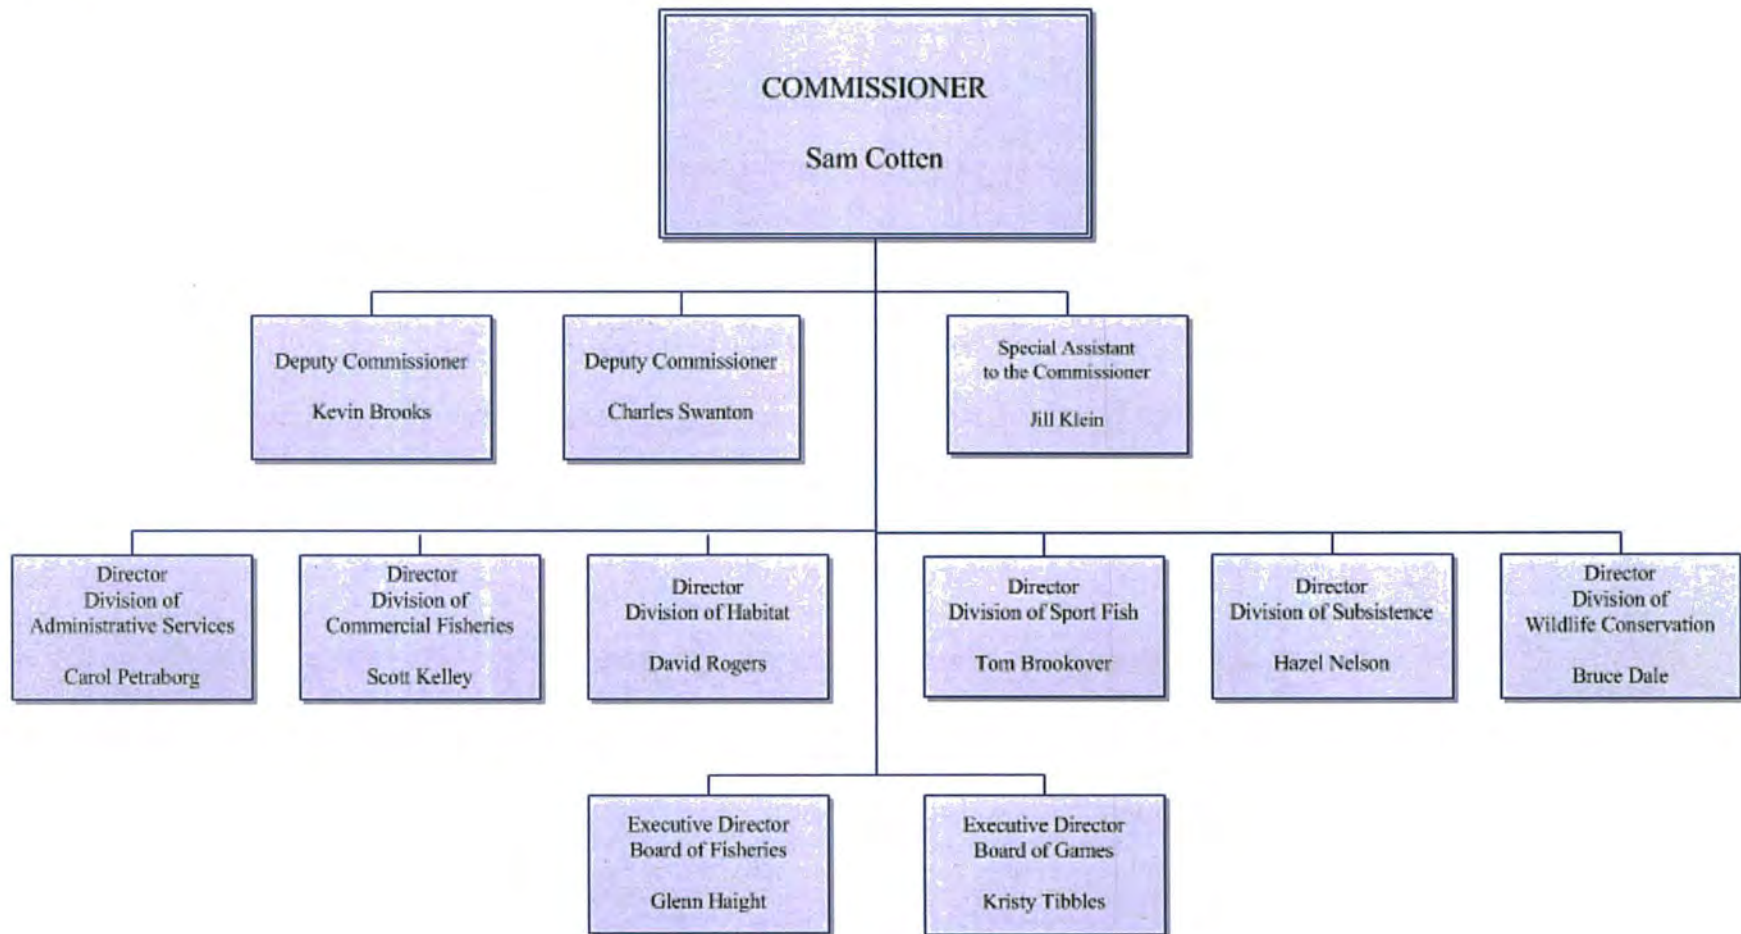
COMMISSIONER

Sam Cotten

Deputy Commissioner

Kevin Brooks

Deputy Commissioner

Charles Swanton

Special Assistant to the Commissioner

Jill Klein

Director Division of Administrative Services

Carol Petraborg

Director Division of Commercial Fisheries

Scott Kelley

Director Division of Habitat

David Rogers

Director Division of Sport Fish

Tom Brookover

Director Division of Subsistence

Hazel Nelson

Director Division of Wildlife Conservation

Bruce Dale

Executive Director Board of Fisheries

Glenn Haight

Executive Director Board of Games

Kristy Tibbles